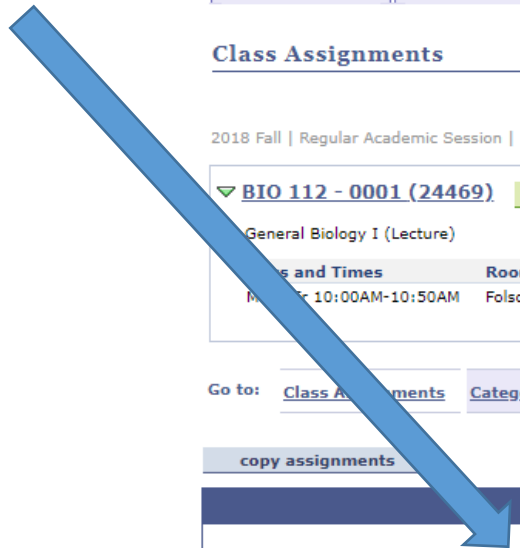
Class Assignments

2018 Fall | Regular Academic Session |

BIO 112 - 0001 (24469)

General Biology I (Lecture)

| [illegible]s and Times | Roo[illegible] |
|---|---|
| M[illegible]r 10:00AM-10:50AM | Folso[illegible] |

Go to: Class A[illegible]ments Categ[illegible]

copy assignments